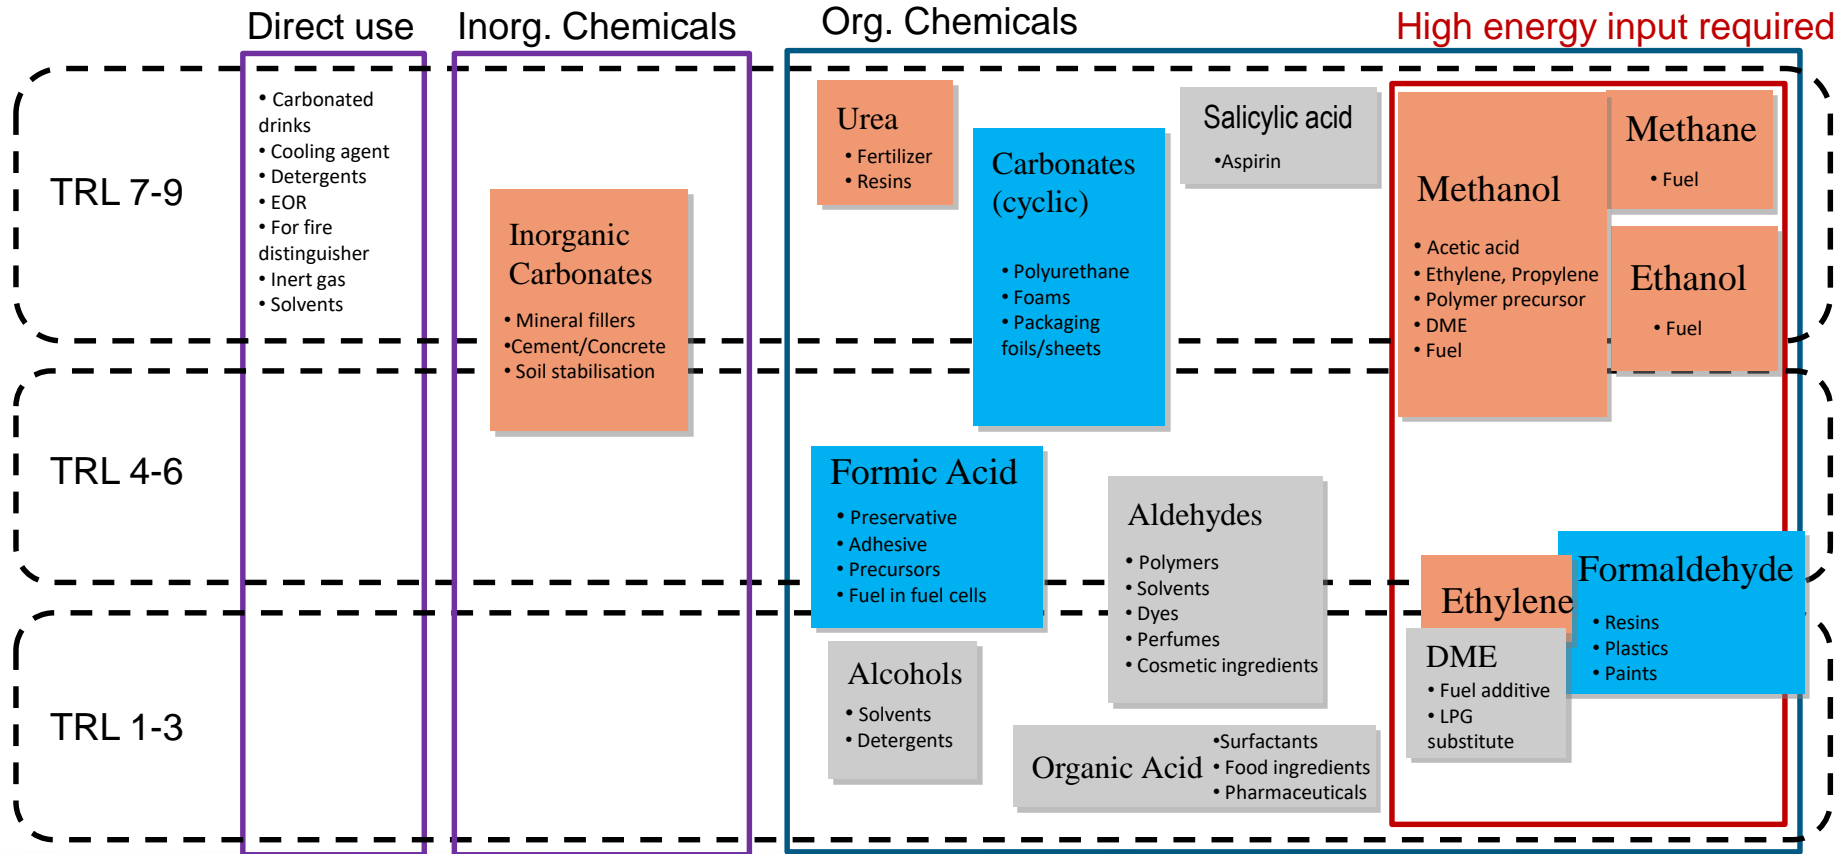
Direct use
Inorg. Chemicals
Org. Chemicals
High energy input required

TRL 7-9

• Carbonated drinks
• Cooling agent
• Detergents
• EOR
• For fire distinguisher
• Inert gas
• Solvents

Inorganic Carbonates
• Mineral fillers
•Cement/Concrete
• Soil stabilisation

Urea
• Fertilizer
• Resins

Carbonates (cyclic)
• Polyurethane
• Foams
• Packaging foils/sheets

Salicylic acid
•Aspirin

Methanol
• Acetic acid
• Ethylene, Propylene
• Polymer precursor
• DME
• Fuel

Methane
• Fuel

Ethanol
• Fuel

TRL 4-6

Formic Acid
• Preservative
• Adhesive
• Precursors
• Fuel in fuel cells

Aldehydes
• Polymers
• Solvents
• Dyes
• Perfumes
• Cosmetic ingredients

Ethylene

Formaldehyde
• Resins
• Plastics
• Paints

TRL 1-3

Alcohols
• Solvents
• Detergents

Organic Acid
•Surfactants
• Food ingredients
• Pharmaceuticals

DME
• Fuel additive
• LPG substitute